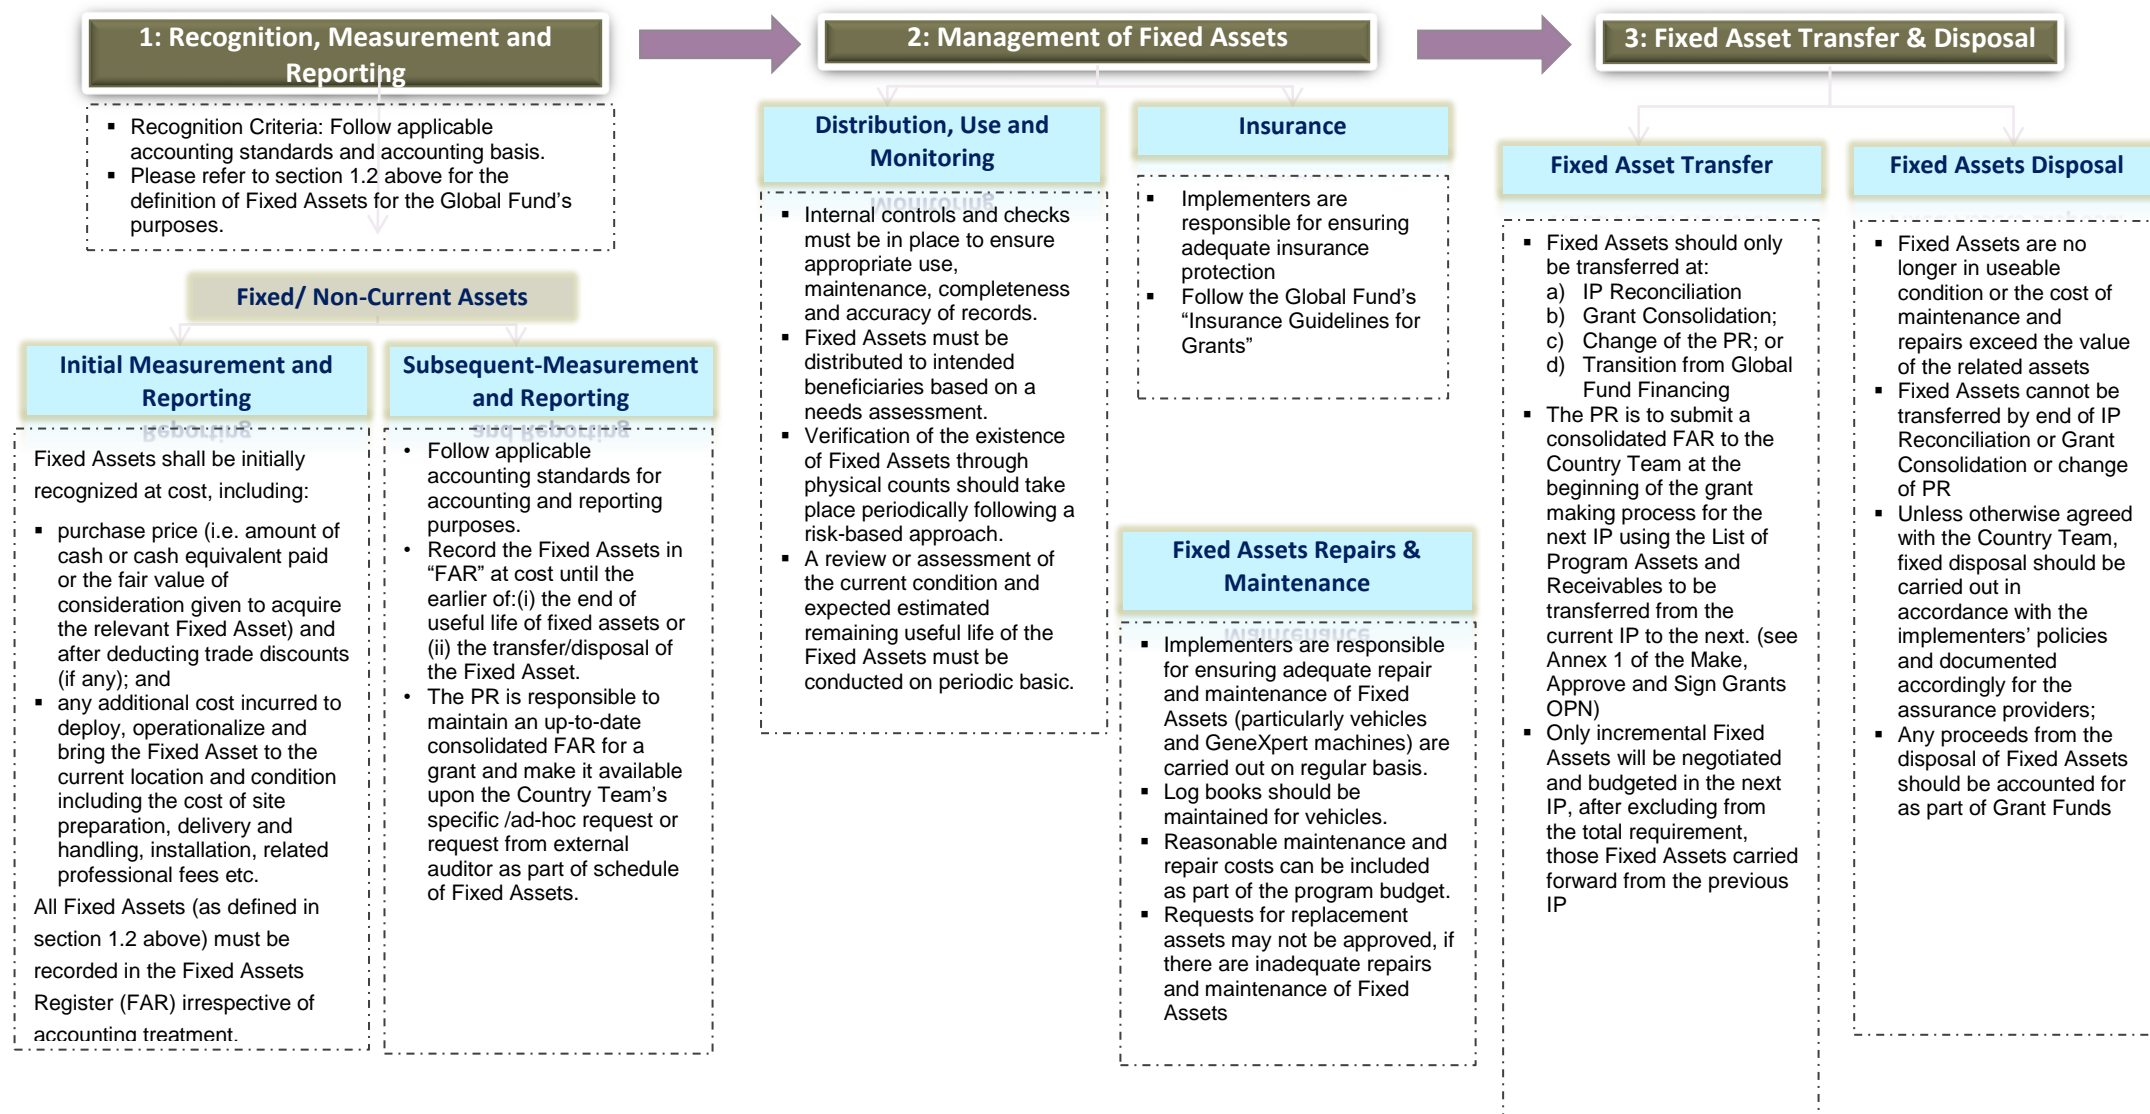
1: Recognition, Measurement and Reporting

- Recognition Criteria: Follow applicable accounting standards and accounting basis.
- Please refer to section 1.2 above for the definition of Fixed Assets for the Global Fund's purposes.

Fixed/ Non-Current Assets

Initial Measurement and Reporting

Fixed Assets shall be initially recognized at cost, including:

- purchase price (i.e. amount of cash or cash equivalent paid or the fair value of consideration given to acquire the relevant Fixed Asset) and after deducting trade discounts (if any); and
- any additional cost incurred to deploy, operationalize and bring the Fixed Asset to the current location and condition including the cost of site preparation, delivery and handling, installation, related professional fees etc.

All Fixed Assets (as defined in section 1.2 above) must be recorded in the Fixed Assets Register (FAR) irrespective of accounting treatment.

Subsequent-Measurement and Reporting

- Follow applicable accounting standards for accounting and reporting purposes.
- Record the Fixed Assets in "FAR" at cost until the earlier of:(i) the end of useful life of fixed assets or (ii) the transfer/disposal of the Fixed Asset.
- The PR is responsible to maintain an up-to-date consolidated FAR for a grant and make it available upon the Country Team's specific /ad-hoc request or request from external auditor as part of schedule of Fixed Assets.

2: Management of Fixed Assets

Distribution, Use and Monitoring

- Internal controls and checks must be in place to ensure appropriate use, maintenance, completeness and accuracy of records.
- Fixed Assets must be distributed to intended beneficiaries based on a needs assessment.
- Verification of the existence of Fixed Assets through physical counts should take place periodically following a risk-based approach.
- A review or assessment of the current condition and expected estimated remaining useful life of the Fixed Assets must be conducted on periodic basic.

Insurance

- Implementers are responsible for ensuring adequate insurance protection
- Follow the Global Fund's "Insurance Guidelines for Grants"

Fixed Assets Repairs & Maintenance

- Implementers are responsible for ensuring adequate repair and maintenance of Fixed Assets (particularly vehicles and GeneXpert machines) are carried out on regular basis.
- Log books should be maintained for vehicles.
- Reasonable maintenance and repair costs can be included as part of the program budget.
- Requests for replacement assets may not be approved, if there are inadequate repairs and maintenance of Fixed Assets

3: Fixed Asset Transfer & Disposal

Fixed Asset Transfer

- Fixed Assets should only be transferred at:
a) IP Reconciliation
b) Grant Consolidation;
c) Change of the PR; or
d) Transition from Global Fund Financing
- The PR is to submit a consolidated FAR to the Country Team at the beginning of the grant making process for the next IP using the List of Program Assets and Receivables to be transferred from the current IP to the next. (see Annex 1 of the Make, Approve and Sign Grants OPN)
- Only incremental Fixed Assets will be negotiated and budgeted in the next IP, after excluding from the total requirement, those Fixed Assets carried forward from the previous IP

Fixed Assets Disposal

- Fixed Assets are no longer in useable condition or the cost of maintenance and repairs exceed the value of the related assets
- Fixed Assets cannot be transferred by end of IP Reconciliation or Grant Consolidation or change of PR
- Unless otherwise agreed with the Country Team, fixed disposal should be carried out in accordance with the implementers' policies and documented accordingly for the assurance providers;
- Any proceeds from the disposal of Fixed Assets should be accounted for as part of Grant Funds